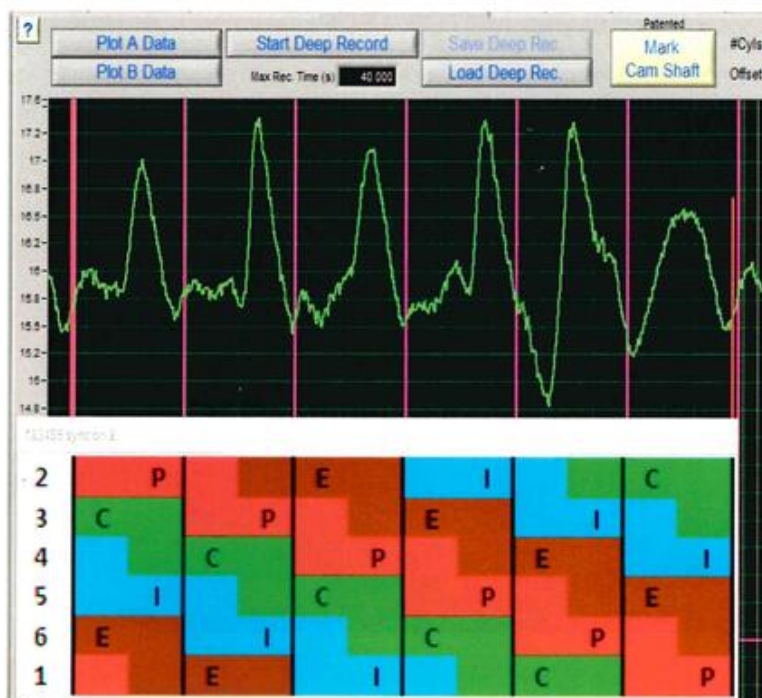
?

Plot A Data

Plot B Data

Start Deep Record

Max Rec. Time (s) 40.000

Save Deep Rec.

Load Deep Rec.

Patented

Mark Cam Shaft

#Cyls

Offset

17.6
17.2
17
16.8
16.5
16.2
16
15.8
15.5
15.2
15
14.8

153456 sync on 3

| | | | | | |
|---|---|---|---|---|---|
| 2 | P | E | I | | C |
| 3 | C | P | E | I | |
| 4 | | C | P | E | I |
| 5 | I | | C | P | E |
| 6 | E | I | | C | P |
| 1 | | E | I | | C | P |